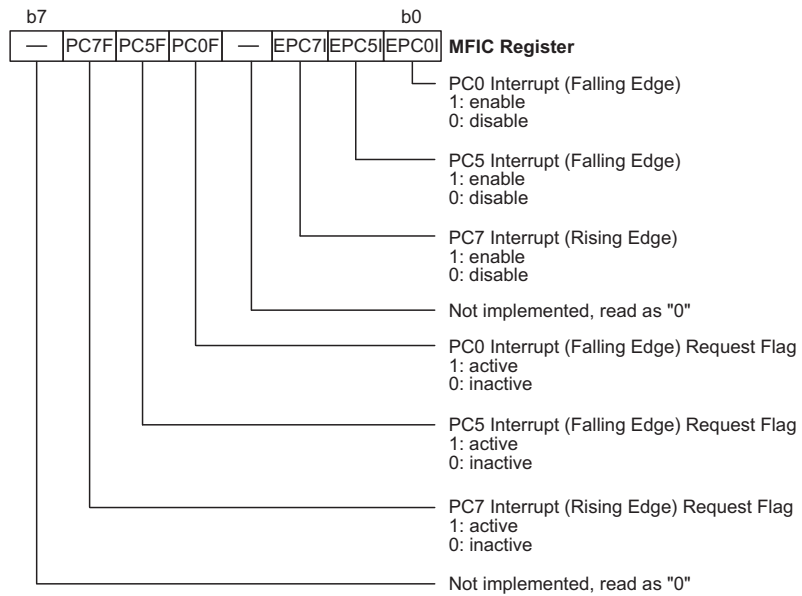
b7 b0

| — | PC7F | PC5F | PC0F | — | EPC7I | EPC5I | EPC0I |
|---|---|---|---|---|---|---|---|

MFIC Register

PC0 Interrupt (Falling Edge)
1: enable
0: disable

PC5 Interrupt (Falling Edge)
1: enable
0: disable

PC7 Interrupt (Rising Edge)
1: enable
0: disable

Not implemented, read as "0"

PC0 Interrupt (Falling Edge) Request Flag
1: active
0: inactive

PC5 Interrupt (Falling Edge) Request Flag
1: active
0: inactive

PC7 Interrupt (Rising Edge) Request Flag
1: active
0: inactive

Not implemented, read as "0"